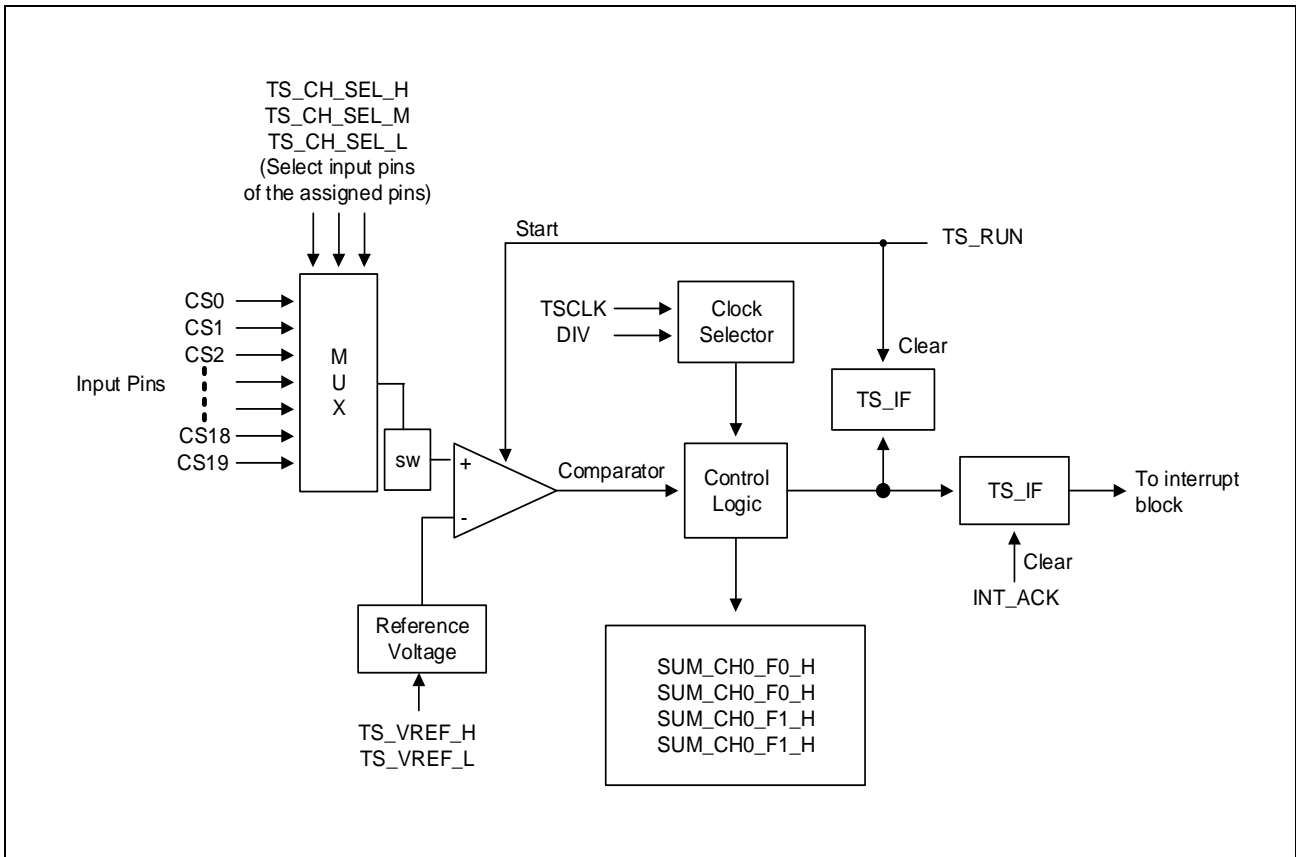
TS_CH_SEL_H
TS_CH_SEL_M
TS_CH_SEL_L
(Select input pins of the assigned pins)

Start

TS_RUN

CS0
CS1
CS2
Input Pins
CS18
CS19

M
U
X

sw

+
-

TSCLK
DIV

Clock Selector

Clear

TS_IF

Comparator

Control Logic

TS_IF

To interrupt block

Clear

INT_ACK

Reference Voltage

TS_VREF_H
TS_VREF_L

SUM_CH0_F0_H
SUM_CH0_F0_H
SUM_CH0_F1_H
SUM_CH0_F1_H